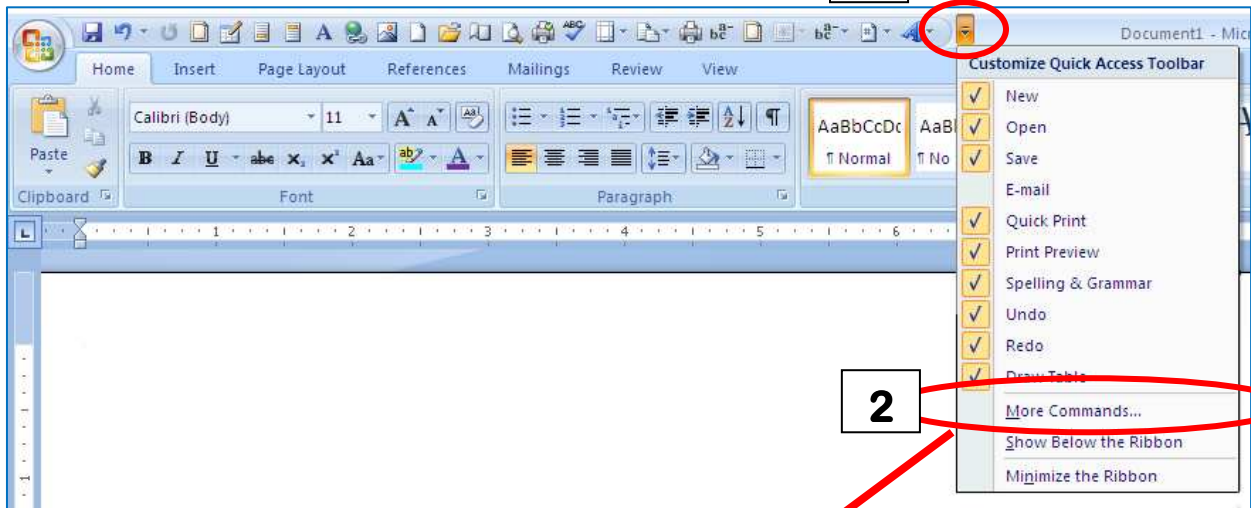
Document1 - Mic

Home Insert Page Layout References Mailings Review View

Paste

Clipboard

Calibri (Body) 11

A A

B I U abe $x_2$ $x^2$ Aa

A

Font

Paragraph

AaBbCcDc ¶ Normal

AaBl ¶ No

Customize Quick Access Toolbar

New

Open

Save

E-mail

Quick Print

Print Preview

Spelling & Grammar

Undo

Redo

Draw Table

More Commands...

Show Below the Ribbon

Minimize the Ribbon

2

1 2 3 4 5 6